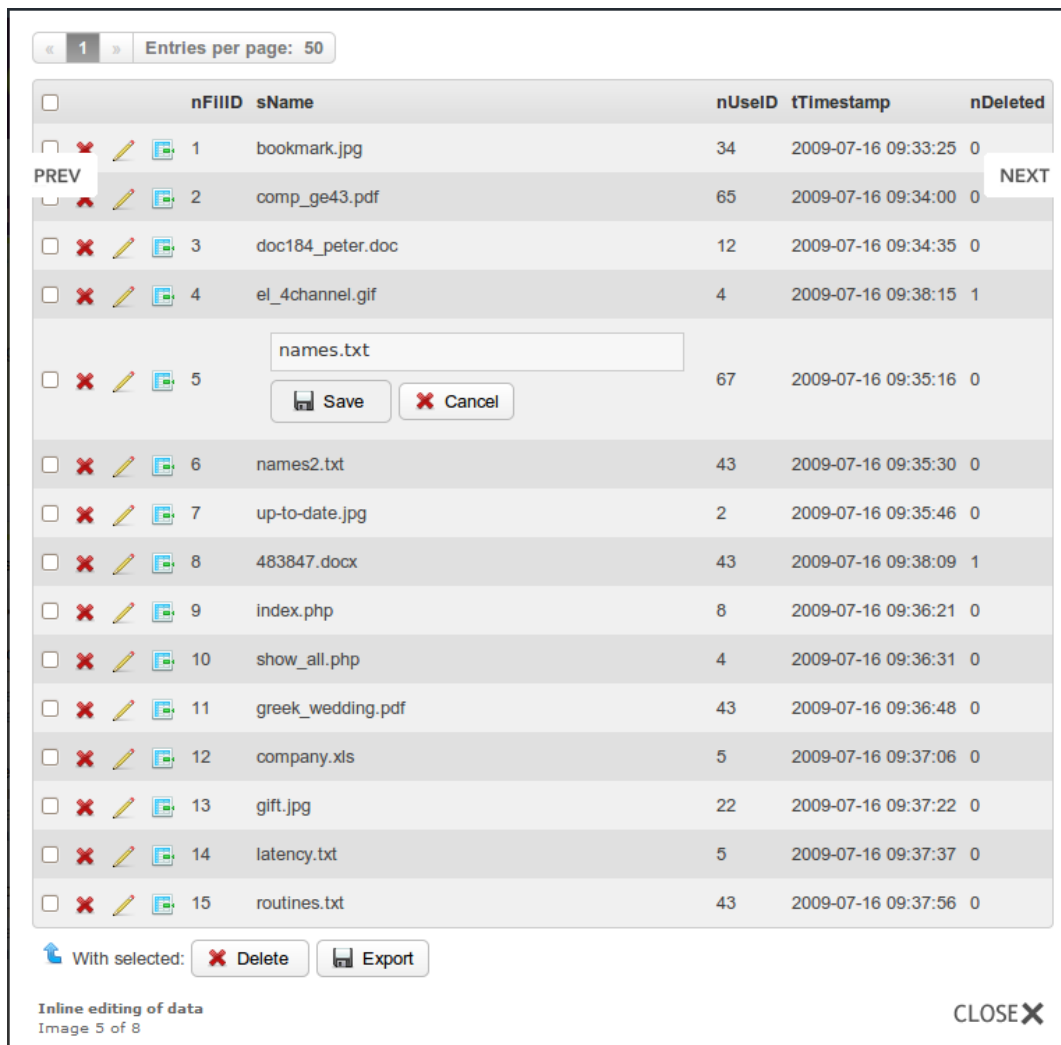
« 1 » Entries per page: 50

PREV

NEXT

| | nFillD | sName | nUseID | tTimestamp | nDeleted |
|---|---|---|---|---|---|
| | 1 | bookmark.jpg | 34 | 2009-07-16 09:33:25 | 0 |
| | 2 | comp_ge43.pdf | 65 | 2009-07-16 09:34:00 | 0 |
| | 3 | doc184_peter.doc | 12 | 2009-07-16 09:34:35 | 0 |
| | 4 | el_4channel.gif | 4 | 2009-07-16 09:38:15 | 1 |
| | 5 | names.txt Save Cancel | 67 | 2009-07-16 09:35:16 | 0 |
| | 6 | names2.txt | 43 | 2009-07-16 09:35:30 | 0 |
| | 7 | up-to-date.jpg | 2 | 2009-07-16 09:35:46 | 0 |
| | 8 | 483847.docx | 43 | 2009-07-16 09:38:09 | 1 |
| | 9 | index.php | 8 | 2009-07-16 09:36:21 | 0 |
| | 10 | show_all.php | 4 | 2009-07-16 09:36:31 | 0 |
| | 11 | greek_wedding.pdf | 43 | 2009-07-16 09:36:48 | 0 |
| | 12 | company.xls | 5 | 2009-07-16 09:37:06 | 0 |
| | 13 | gift.jpg | 22 | 2009-07-16 09:37:22 | 0 |
| | 14 | latency.txt | 5 | 2009-07-16 09:37:37 | 0 |
| | 15 | routines.txt | 43 | 2009-07-16 09:37:56 | 0 |

With selected: Delete Export

Inline editing of data
Image 5 of 8

CLOSE